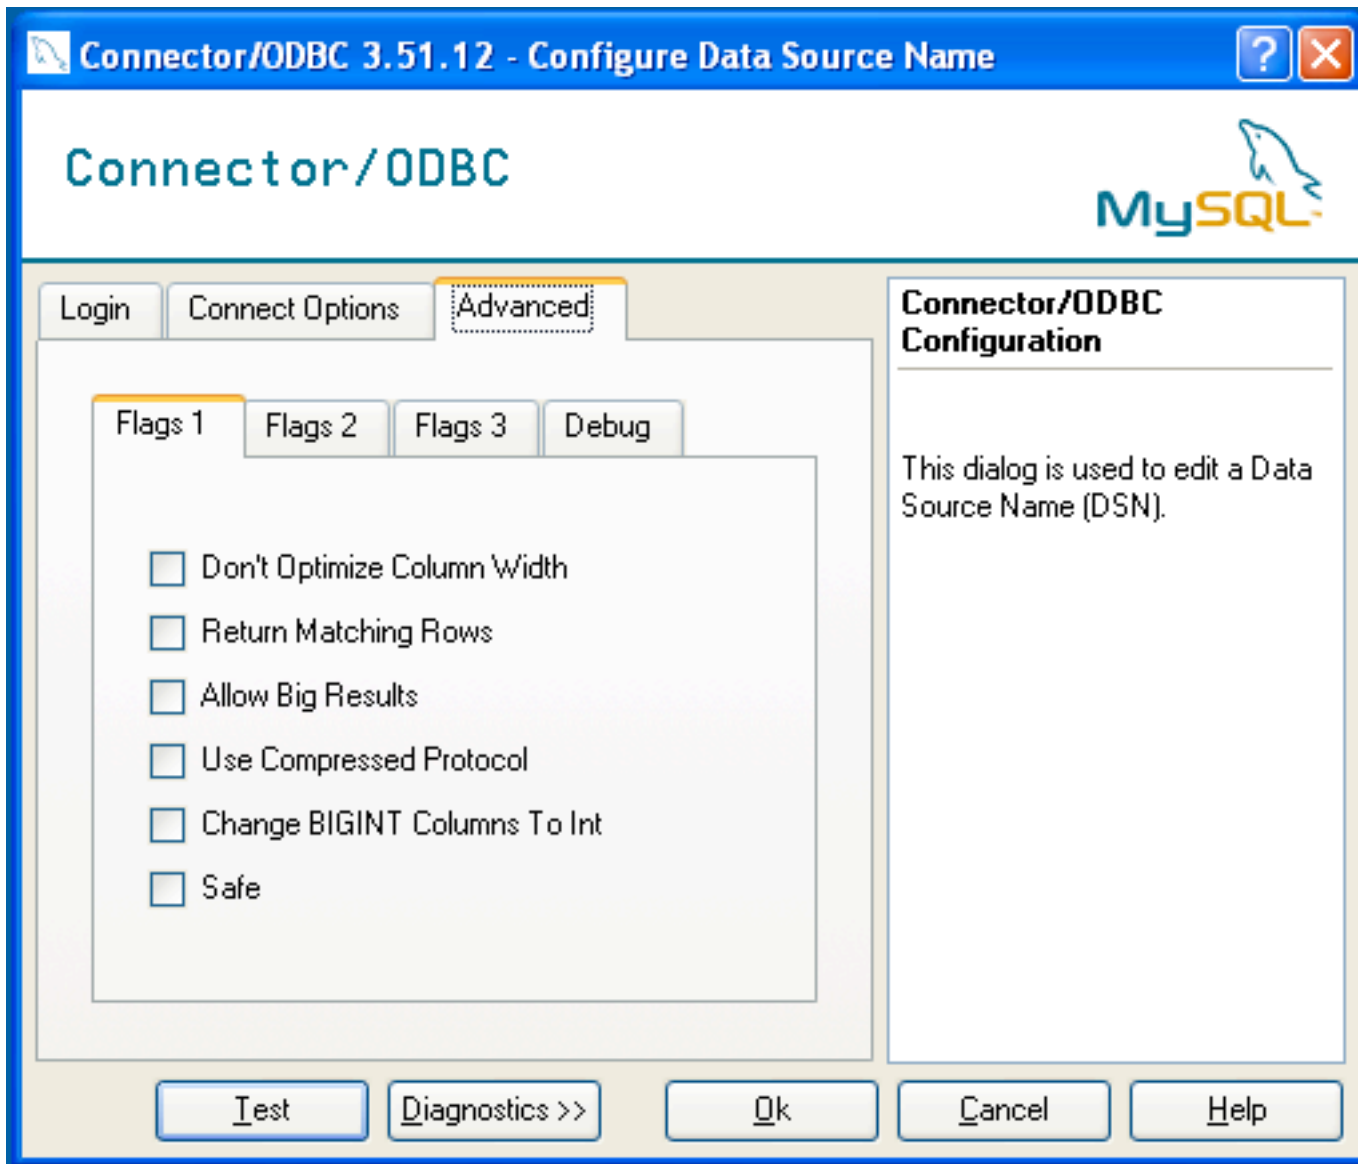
Connector/ODBC 3.51.12 - Configure Data Source Name

Connector/ODBC

MySQL

Login
Connect Options
Advanced

Flags 1
Flags 2
Flags 3
Debug

Don't Optimize Column Width
Return Matching Rows
Allow Big Results
Use Compressed Protocol
Change BIGINT Columns To Int
Safe

Connector/ODBC Configuration

This dialog is used to edit a Data Source Name (DSN).

Test
Diagnostics >>
Ok
Cancel
Help